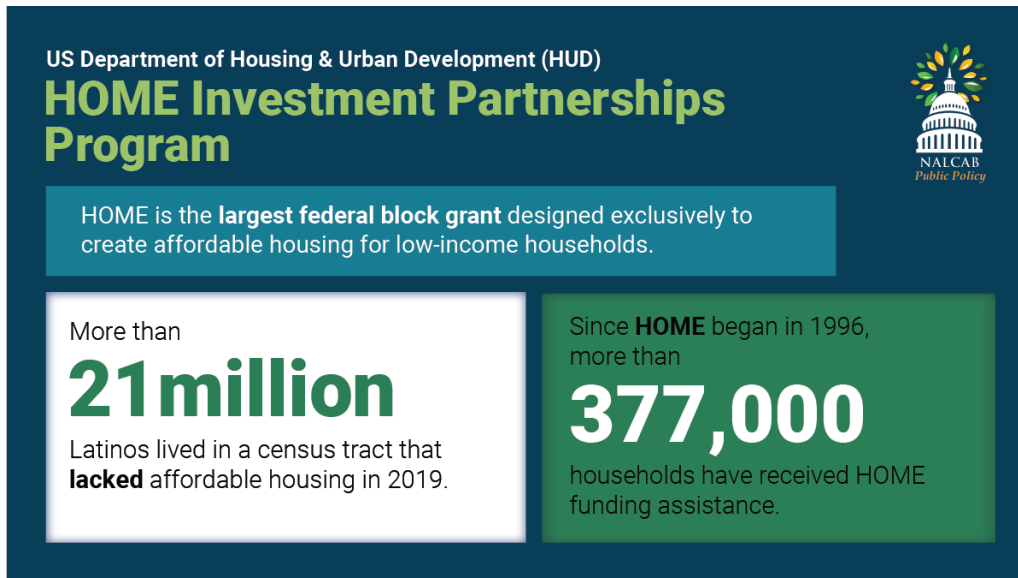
US Department of Housing & Urban Development (HUD)

HOME Investment Partnerships Program

NALCAB
Public Policy

HOME is the largest federal block grant designed exclusively to create affordable housing for low-income households.

More than
21million
Latinos lived in a census tract that lacked affordable housing in 2019.

Since HOME began in 1996, more than
377,000
households have received HOME funding assistance.